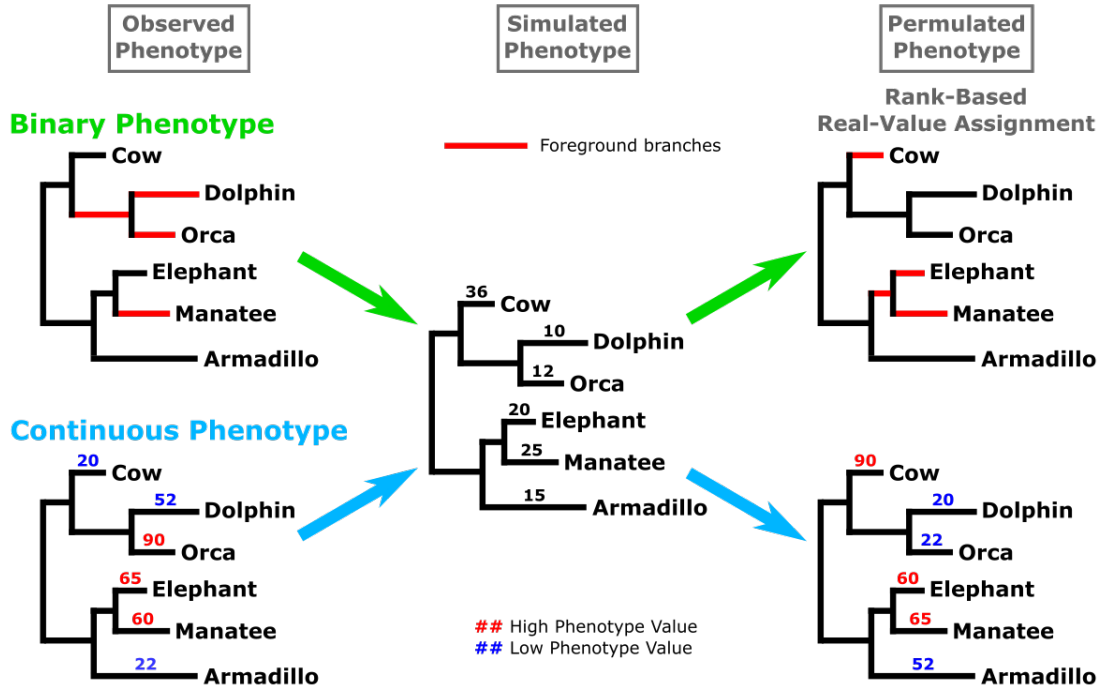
Observed Phenotype

Simulated Phenotype

Permulated Phenotype

Binary Phenotype

Foreground branches

Rank-Based Real-Value Assignment

Cow
Dolphin
Orca
Elephant
Manatee
Armadillo

36 Cow
10 Dolphin
12 Orca
20 Elephant
25 Manatee
15 Armadillo

Cow
Dolphin
Orca
Elephant
Manatee
Armadillo

Continuous Phenotype

20 Cow
52 Dolphin
90 Orca
65 Elephant
60 Manatee
22 Armadillo

## High Phenotype Value
## Low Phenotype Value

90 Cow
20 Dolphin
22 Orca
60 Elephant
65 Manatee
52 Armadillo